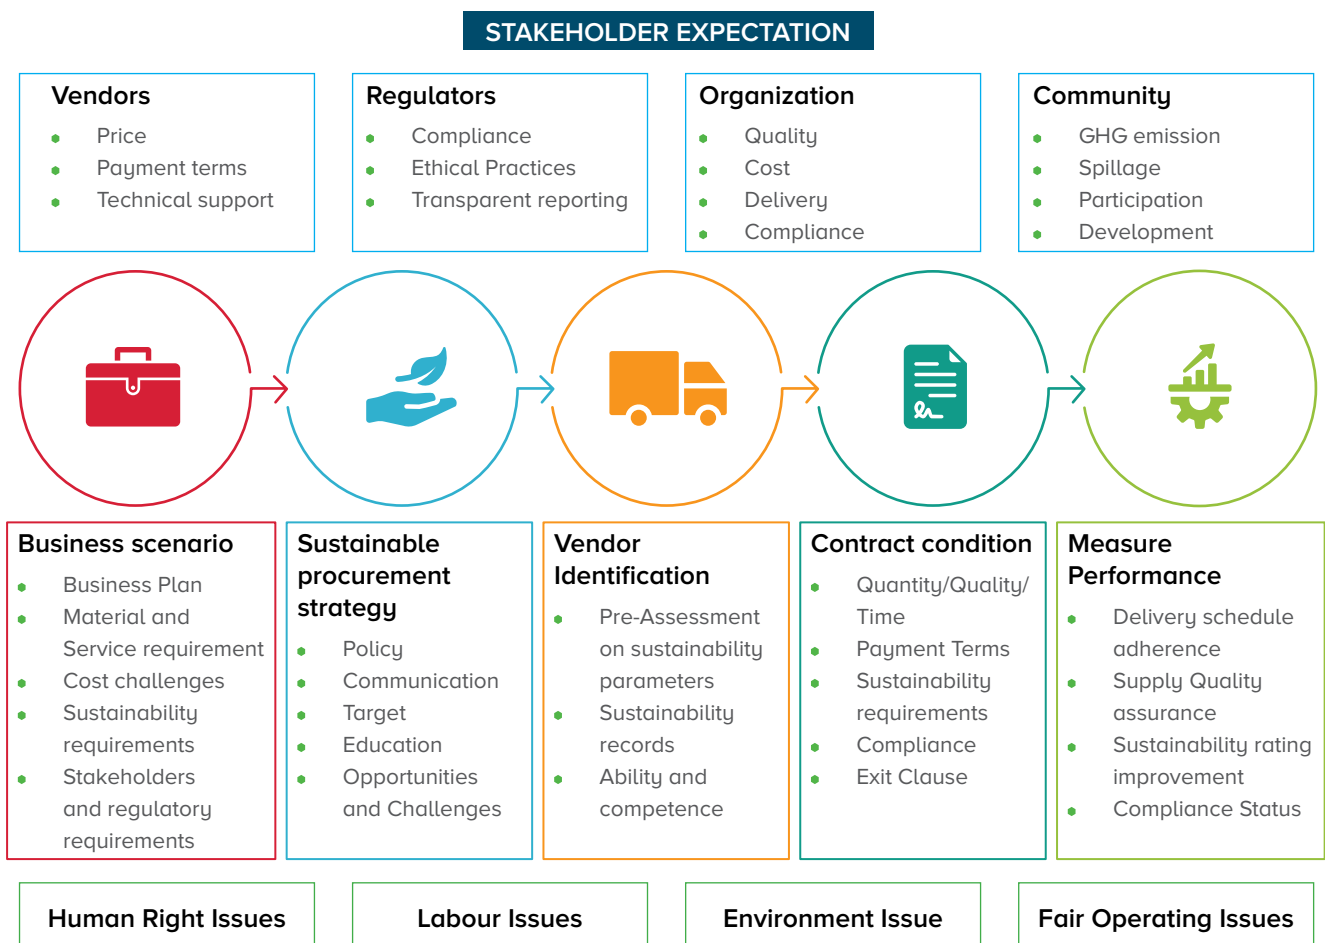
STAKEHOLDER EXPECTATION

Vendors
- Price
- Payment terms
- Technical support

Regulators
- Compliance
- Ethical Practices
- Transparent reporting

Organization
- Quality
- Cost
- Delivery
- Compliance

Community
- GHG emission
- Spillage
- Participation
- Development

Business scenario
- Business Plan
- Material and Service requirement
- Cost challenges
- Sustainability requirements
- Stakeholders and regulatory requirements

Sustainable procurement strategy
- Policy
- Communication
- Target
- Education
- Opportunities and Challenges

Vendor Identification
- Pre-Assessment on sustainability parameters
- Sustainability records
- Ability and competence

Contract condition
- Quantity/Quality/ Time
- Payment Terms
- Sustainability requirements
- Compliance
- Exit Clause

Measure Performance
- Delivery schedule adherence
- Supply Quality assurance
- Sustainability rating improvement
- Compliance Status

Human Right Issues

Labour Issues

Environment Issue

Fair Operating Issues